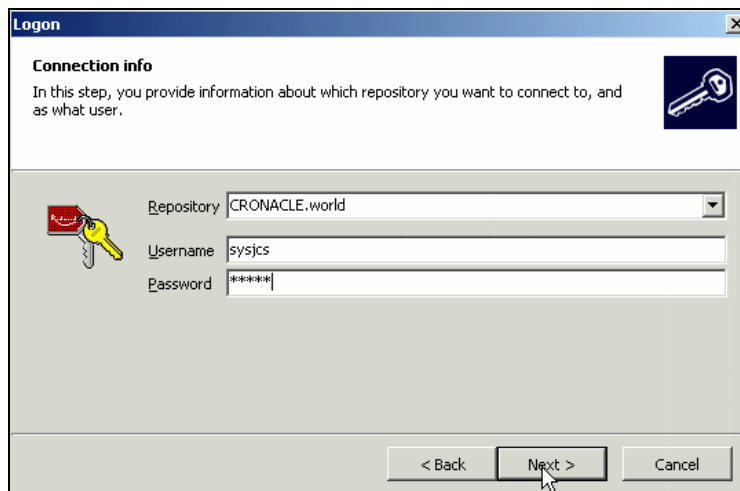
Logon

Connection info
In this step, you provide information about which repository you want to connect to, and as what user.

Repository CRONACLE.world

Username sysjcs

Password *****

< Back Next > Cancel